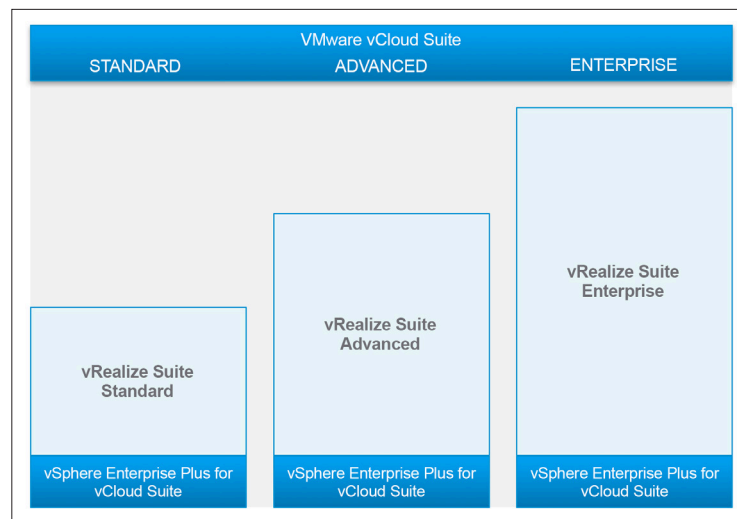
VMware vCloud Suite

STANDARD

ADVANCED

ENTERPRISE

vRealize Suite Standard

vSphere Enterprise Plus for vCloud Suite

vRealize Suite Advanced

vSphere Enterprise Plus for vCloud Suite

vRealize Suite Enterprise

vSphere Enterprise Plus for vCloud Suite